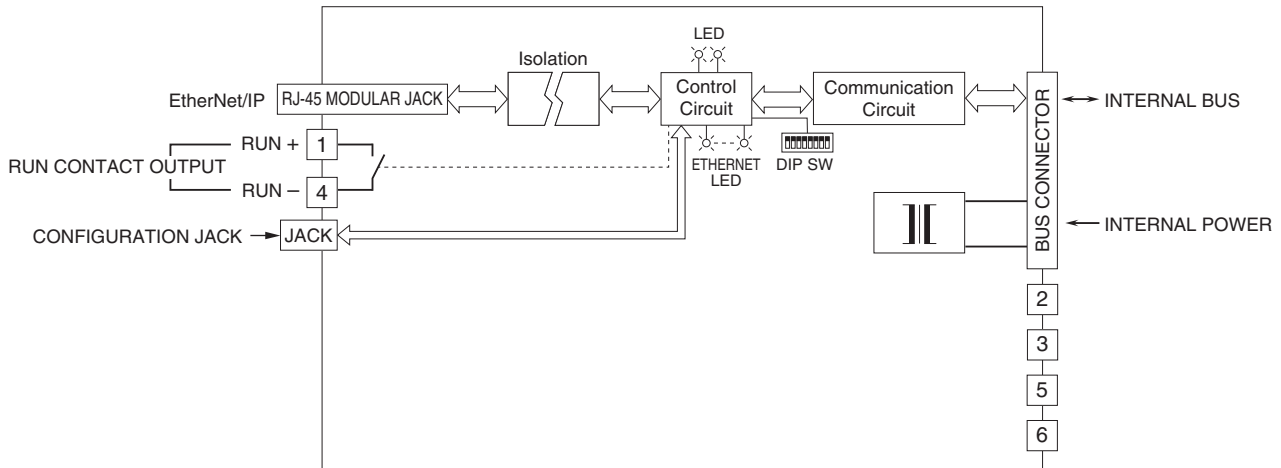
LED

Isolation

EtherNet/IP RJ-45 MODULAR JACK

Control Circuit

Communication Circuit

BUS CONNECTOR

INTERNAL BUS

RUN + 1

RUN CONTACT OUTPUT

RUN – 4

ETHERNET LED

DIP SW

CONFIGURATION JACK JACK

INTERNAL POWER

2

3

5

6